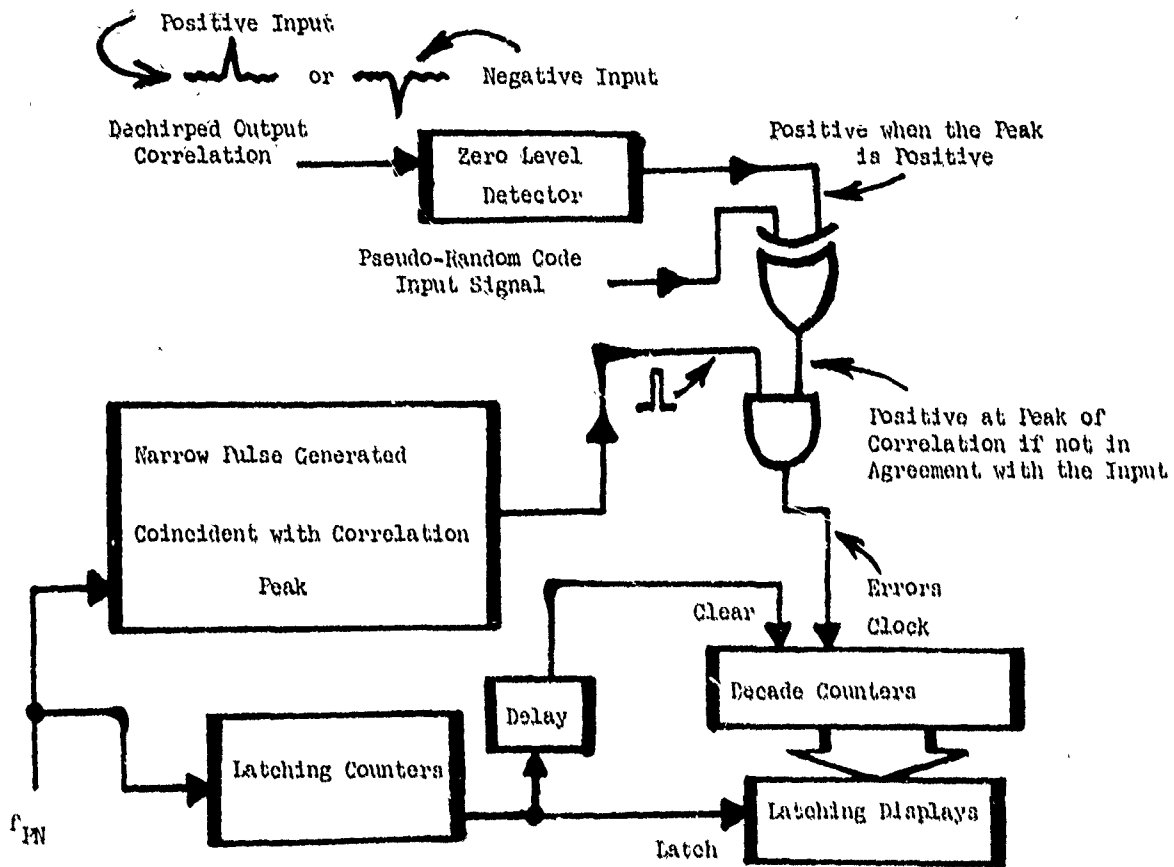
Positive Input

or

Negative Input

Dechirped Output Correlation

Zero Level Detector

Positive when the Peak is Positive

Pseudo-Random Code Input Signal

Positive at Peak of Correlation if not in Agreement with the Input

Narrow Pulse Generated

Coincident with Correlation

Peak

Errors

Clear

Clock

Decade Counters

Delay

Latching Counters

Latching Displays

$f_{PN}$

Latch